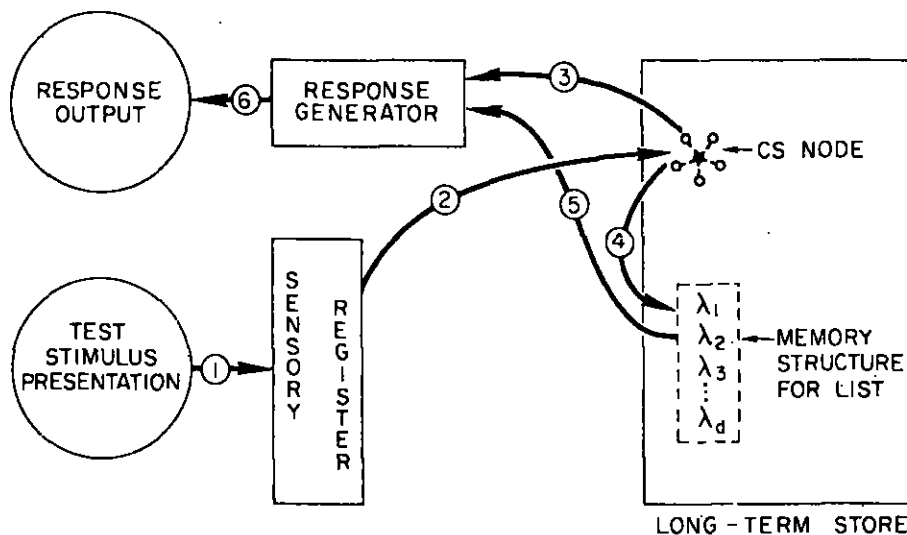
RESPONSE OUTPUT

6

RESPONSE GENERATOR

3

CS NODE

2

5

4

TEST STIMULUS PRESENTATION

1

SENSORY REGISTER

$\lambda_1$
$\lambda_2$
$\lambda_3$
$\vdots$
$\lambda_d$

MEMORY STRUCTURE FOR LIST

LONG - TERM STORE